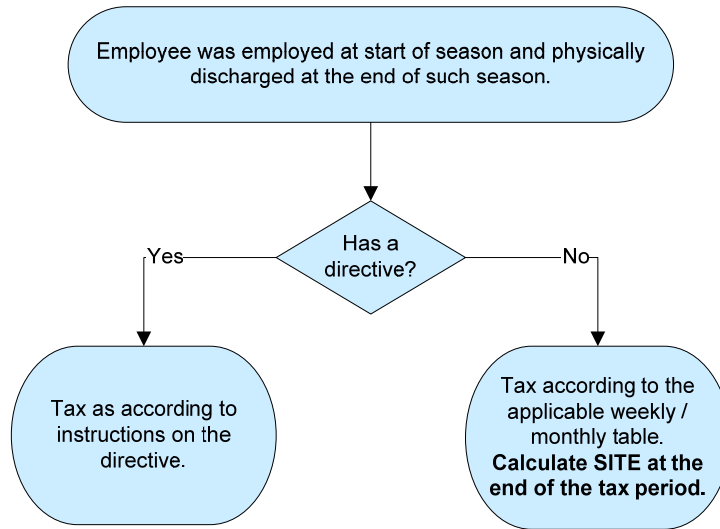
Employee was employed at start of season and physically discharged at the end of such season.

Has a directive?

Yes

No

Tax as according to instructions on the directive.

Tax according to the applicable weekly / monthly table. **Calculate SITE at the end of the tax period.**